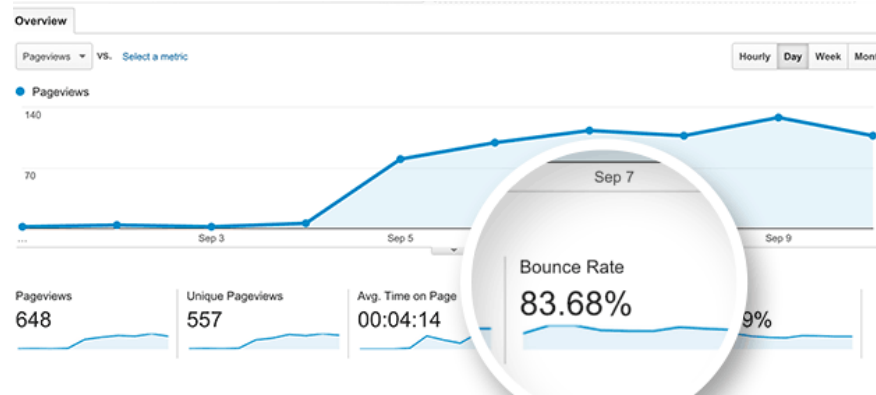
Overview

Pageviews vs. Select a metric

Hourly Day Week Mont

Pageviews

140

70

...

Sep 3

Sep 5

Sep 7

Sep 9

Pageviews
648

Unique Pageviews
557

Avg. Time on Page
00:04:14

Bounce Rate
83.68%

9%